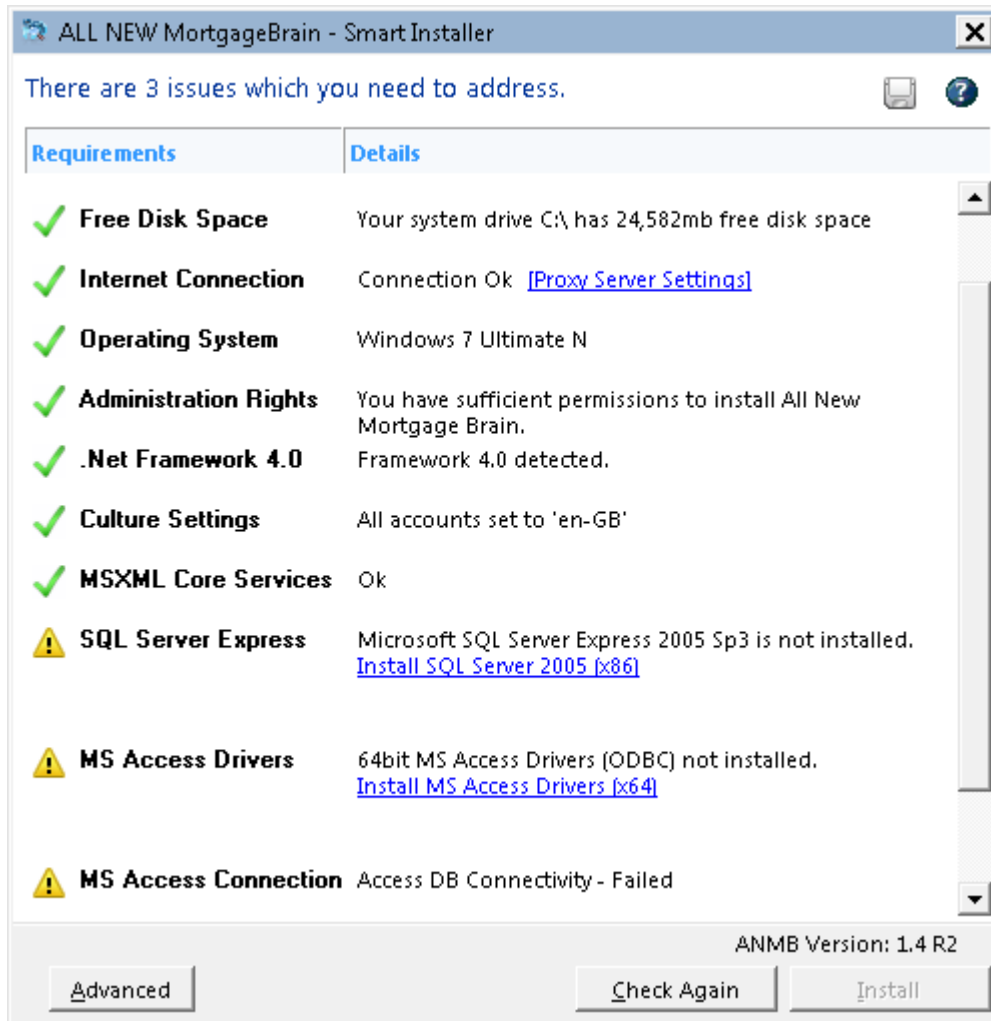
ALL NEW MortgageBrain - Smart Installer

There are 3 issues which you need to address.

| Requirements | Details |
|---|---|
| Free Disk Space | Your system drive C:\ has 24,582mb free disk space |
| Internet Connection | Connection Ok [Proxy Server Settings] |
| Operating System | Windows 7 Ultimate N |
| Administration Rights | You have sufficient permissions to install All New Mortgage Brain. |
| .Net Framework 4.0 | Framework 4.0 detected. |
| Culture Settings | All accounts set to 'en-GB' |
| MSXML Core Services | Ok |
| SQL Server Express | Microsoft SQL Server Express 2005 Sp3 is not installed. Install SQL Server 2005 (x86) |
| MS Access Drivers | 64bit MS Access Drivers (ODBC) not installed. Install MS Access Drivers (x64) |
| MS Access Connection | Access DB Connectivity - Failed |

ANMB Version: 1.4 R2

Advanced

Check Again

Install